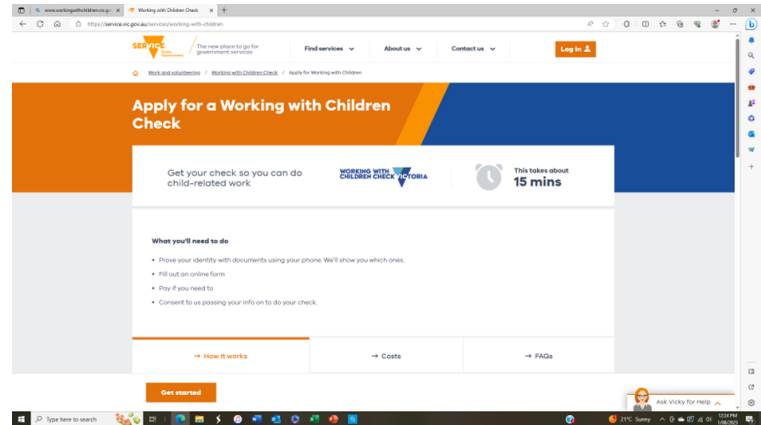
www.workingwithchildren.vic.gov | Working with Children Check | +

https://service.vic.gov.au/services/working-with-children

SERVICE Victoria Government | The new place to go for government services

Find services

About us

Contact us

Log in

Work and volunteering / Working with Children Check / Apply for Working with Children

Apply for a Working with Children Check

Get your check so you can do child-related work

WORKING WITH CHILDREN CHECK VICTORIA

This takes about
15 mins

What you'll need to do

• Prove your identity with documents using your phone. We'll show you which ones.
• Fill out an online form
• Pay if you need to
• Consent to us passing your info on to do your check.

→ How it works

→ Costs

→ FAQs

Get started

Ask Vicky for Help

Type here to search

21°C Sunny

12:24 PM
1/08/2023